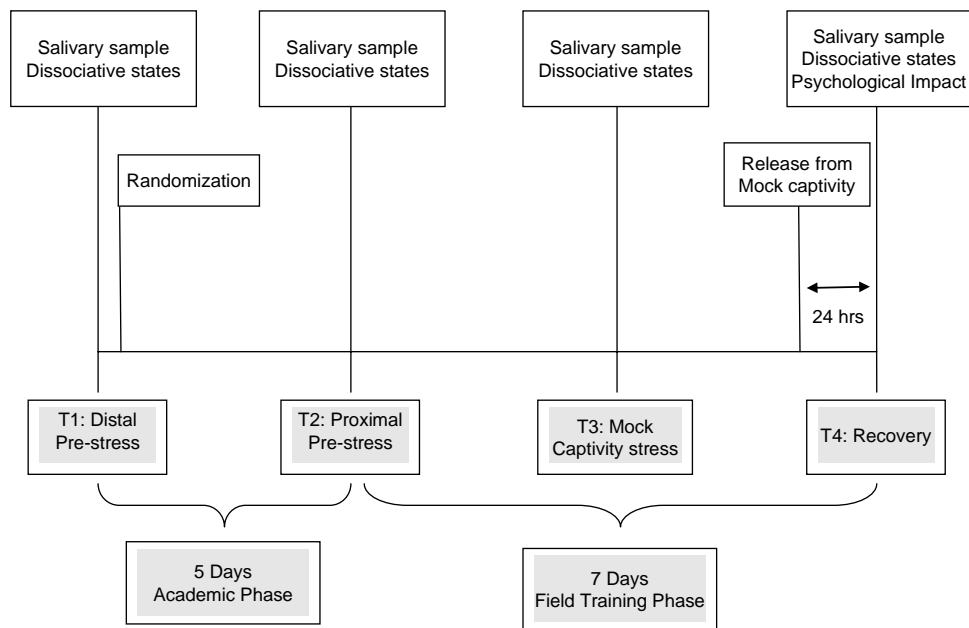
Salivary sample
Dissociative states

Salivary sample
Dissociative states

Salivary sample
Dissociative states

Salivary sample
Dissociative states
Psychological Impact

Randomization

Release from
Mock captivity

24 hrs

T1: Distal
Pre-stress

T2: Proximal
Pre-stress

T3: Mock
Captivity stress

T4: Recovery

5 Days
Academic Phase

7 Days
Field Training Phase